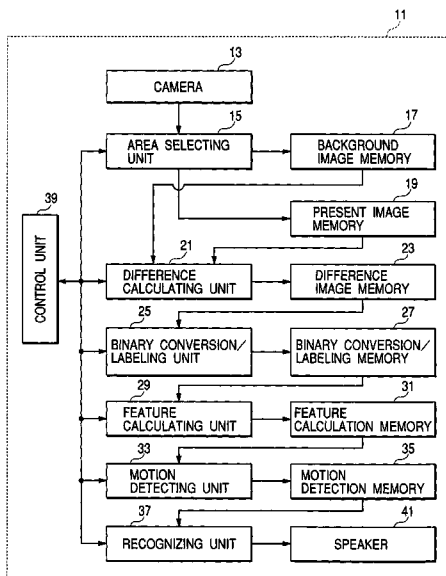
11

13

CAMERA

15

AREA SELECTING UNIT

17

BACKGROUND IMAGE MEMORY

19

PRESENT IMAGE MEMORY

39

CONTROL UNIT

21

DIFFERENCE CALCULATING UNIT

23

DIFFERENCE IMAGE MEMORY

25

BINARY CONVERSION/ LABELING UNIT

27

BINARY CONVERSION/ LABELING MEMORY

29

FEATURE CALCULATING UNIT

31

FEATURE CALCULATION MEMORY

33

MOTION DETECTING UNIT

35

MOTION DETECTION MEMORY

37

RECOGNIZING UNIT

41

SPEAKER